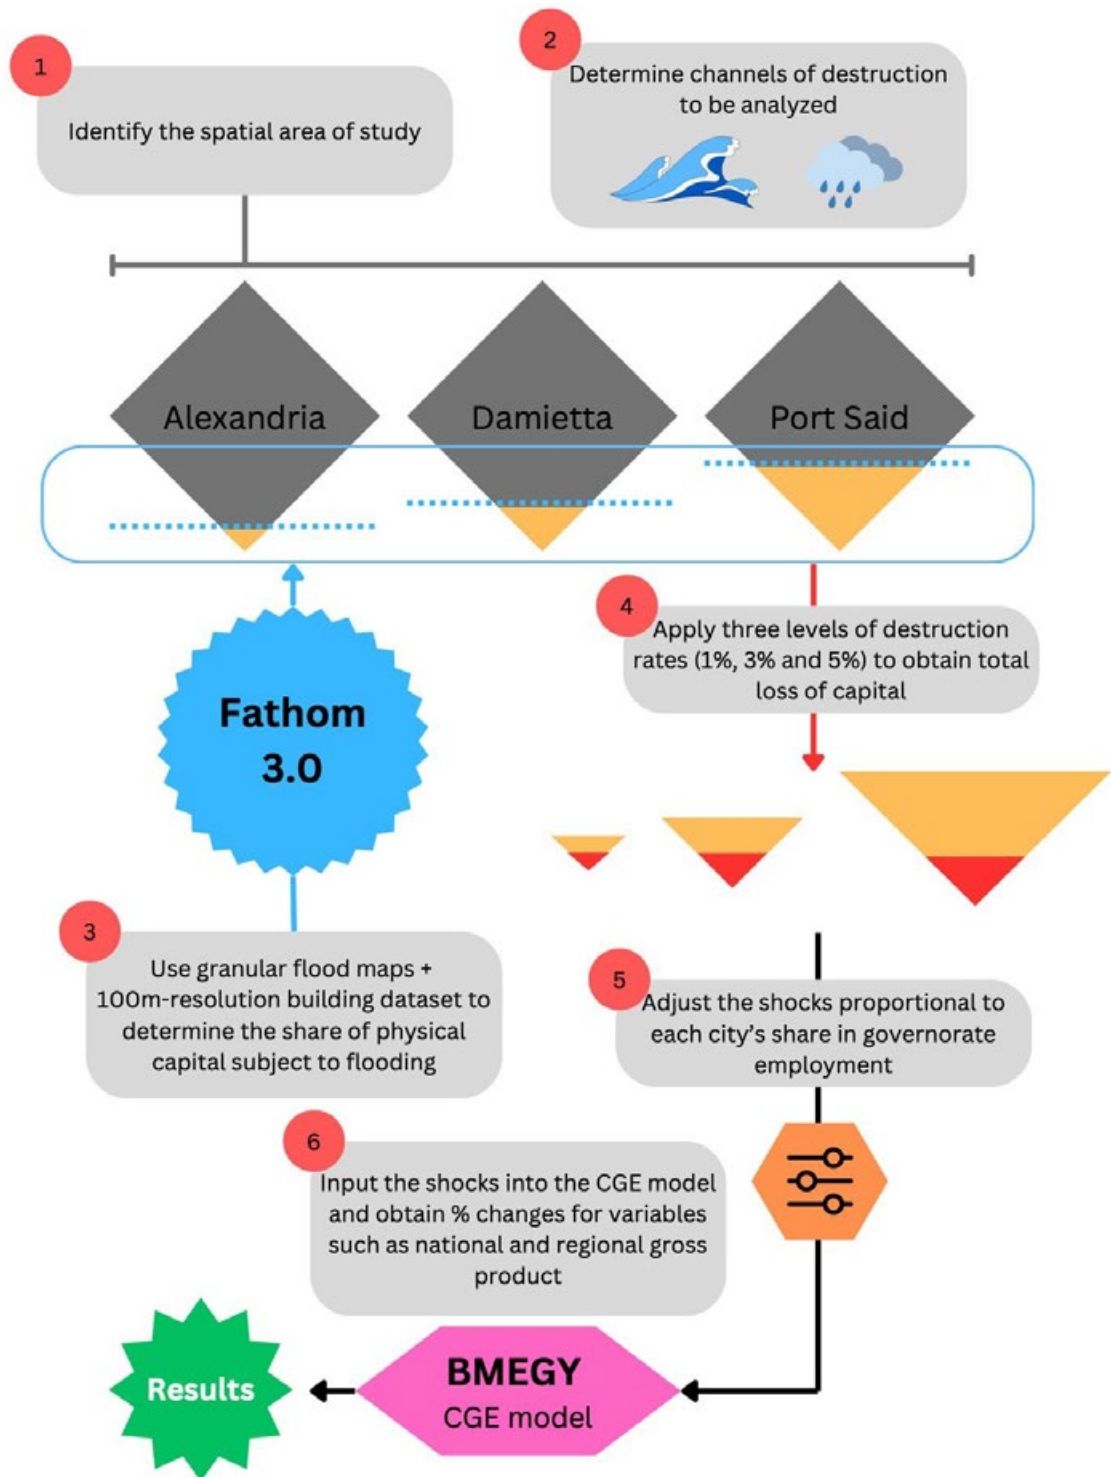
1

Identify the spatial area of study

2

Determine channels of destruction to be analyzed

Alexandria

Damietta

Port Said

Fathom 3.0

4

Apply three levels of destruction rates (1%, 3% and 5%) to obtain total loss of capital

3

Use granular flood maps + 100m-resolution building dataset to determine the share of physical capital subject to flooding

5

Adjust the shocks proportional to each city's share in governorate employment

6

Input the shocks into the CGE model and obtain % changes for variables such as national and regional gross product

Results

BMEGY
CGE model